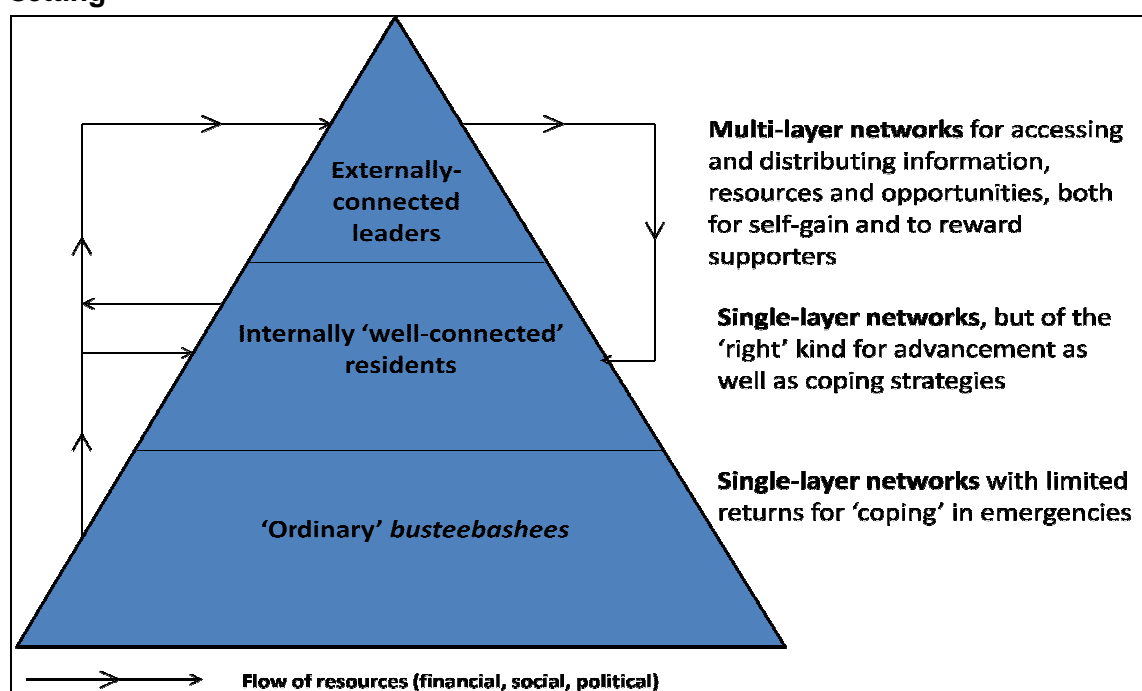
Setting

Externally-connected leaders

Internally 'well-connected' residents

'Ordinary' *busteebashees*

**Multi-layer networks** for accessing and distributing information, resources and opportunities, both for self-gain and to reward supporters

**Single-layer networks**, but of the 'right' kind for advancement as well as coping strategies

**Single-layer networks** with limited returns for 'coping' in emergencies

Flow of resources (financial, social, political)